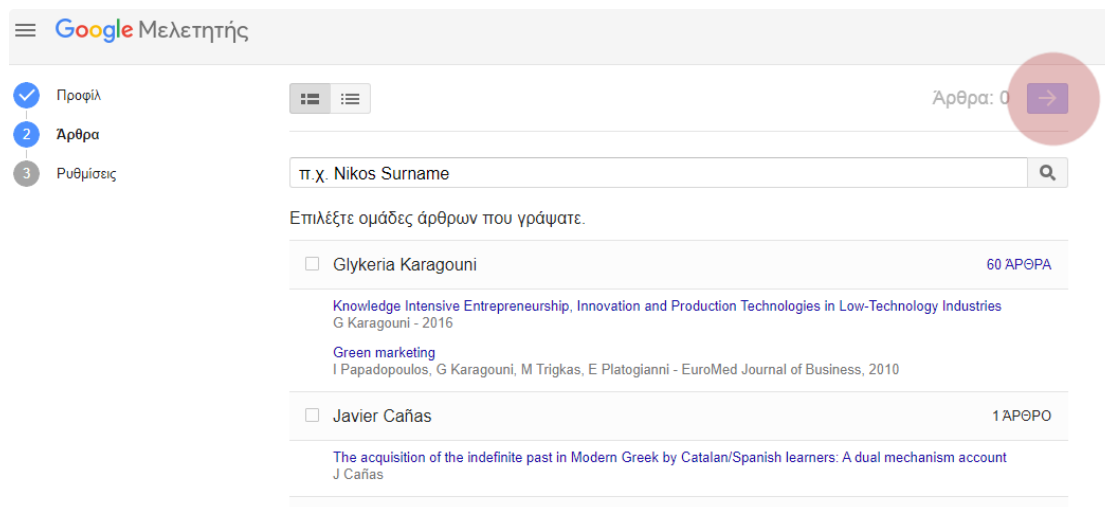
Google Μελετητής

Προφίλ
2 Άρθρα
3 Ρυθμίσεις

Άρθρα: 0

π.χ. Nikos Surname

Επιλέξτε ομάδες άρθρων που γράψατε.

Glykeria Karagouni 60 ΑΡΘΡΑ

Knowledge Intensive Entrepreneurship, Innovation and Production Technologies in Low-Technology Industries
G Karagouni - 2016

Green marketing
I Papadopoulos, G Karagouni, M Trigkas, E Platogianni - EuroMed Journal of Business, 2010

Javier Cañas 1 ΑΡΘΡΟ

The acquisition of the indefinite past in Modern Greek by Catalan/Spanish learners: A dual mechanism account
J Cañas